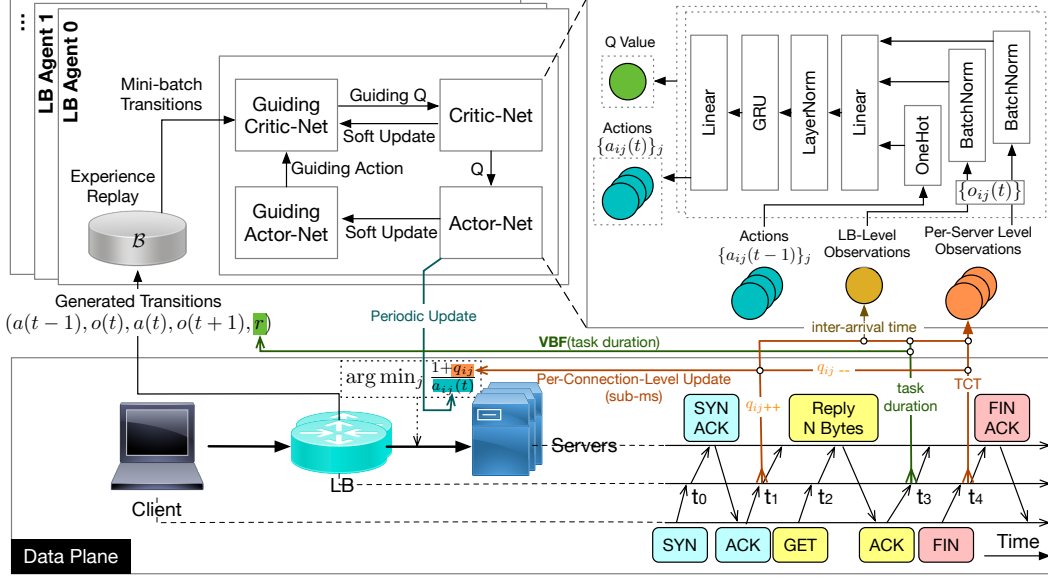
LB Agent 1
LB Agent 0
Mini-batch Transitions
Guiding Critic-Net
Guiding Q
Soft Update
Critic-Net
Q
Guiding Action
Experience Replay
$\mathcal{B}$
Guiding Actor-Net
Soft Update
Actor-Net
Generated Transitions
$(a(t-1), o(t), a(t), o(t+1), r)$
Periodic Update
Q Value
Actions $\{a_{ij}(t)\}_j$
Linear
GRU
LayerNorm
Linear
OneHot
BatchNorm
BatchNorm
$\{o_{ij}(t)\}$
Actions $\{a_{ij}(t-1)\}_j$
LB-Level Observations
Per-Server Level Observations
inter-arrival time
VBF(task duration)
$\arg\min_j \frac{1+q_{ij}}{a_{ij}(t)}$
Per-Connection-Level Update (sub-ms)
$q_{ij}$ --
$q_{ij}$++
task duration
TCT
SYN ACK
Reply N Bytes
FIN ACK
Servers
LB
Client
$t_0$
$t_1$
$t_2$
$t_3$
$t_4$
SYN
ACK
GET
ACK
FIN
Time
Data Plane